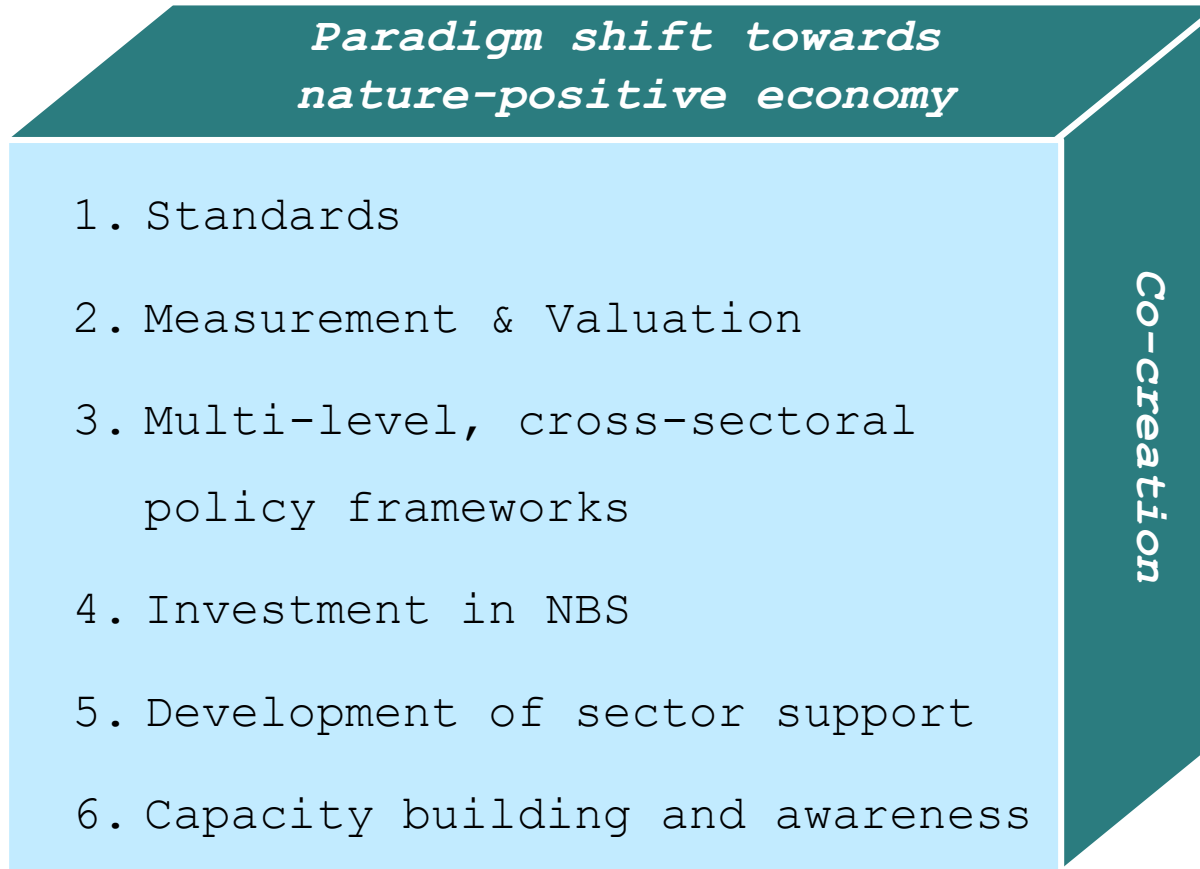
Paradigm shift towards nature-positive economy

1. Standards
2. Measurement & Valuation
3. Multi-level, cross-sectoral policy frameworks
4. Investment in NBS
5. Development of sector support
6. Capacity building and awareness

Co-creation